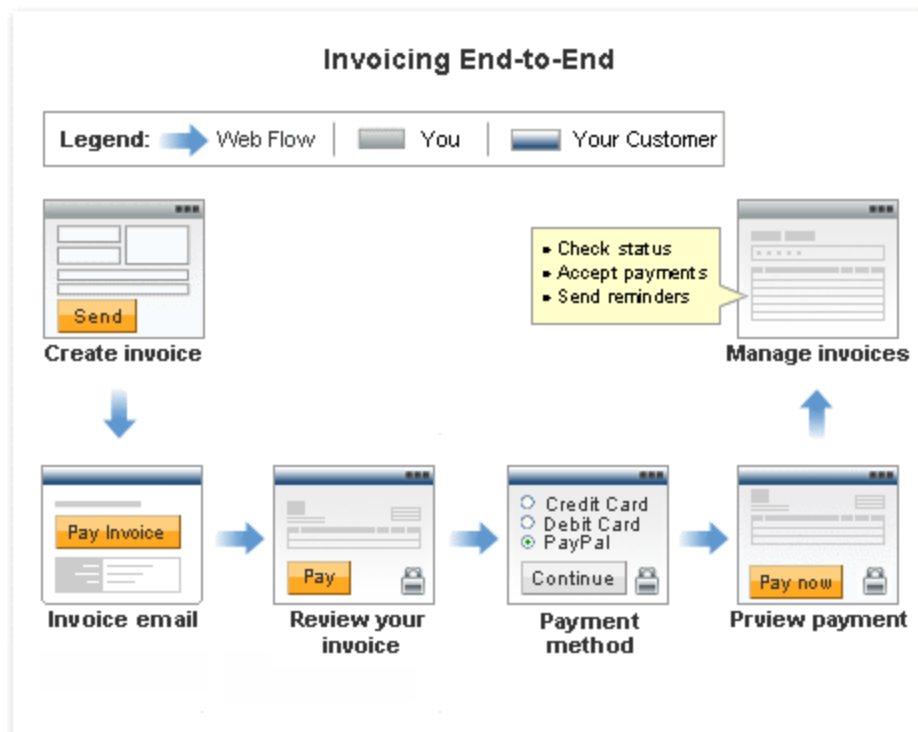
Invoicing End-to-End

Legend: Web Flow | You | Your Customer

Send

Create invoice

• Check status
• Accept payments
• Send reminders

Manage invoices

Pay Invoice

Invoice email

Pay

Review your invoice

Credit Card
Debit Card
PayPal
Continue

Payment method

Pay now

Prview payment